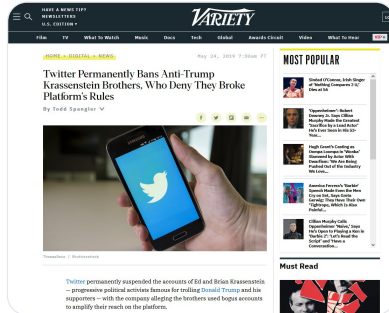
HAVE A NEWS TIP?
NEWSLETTERS
U.S. EDITION

VARIETY

Film TV What To Watch Music Docs Tech Global Awards Circuit Video What To Hear

HOME > DIGITAL > NEWS

May 24, 2019 7:36am PT

Twitter Permanently Bans Anti-Trump Krassenstein Brothers, Who Deny They Broke Platform's Rules

By Todd Spangler

Twitter permanently suspended the accounts of Ed and Brian Krassenstein — progressive political activists famous for trolling Donald Trump and his supporters — with the company alleging the brothers used bogus accounts to amplify their reach on the platform.

MOST POPULAR

Sinéad O'Connor, Irish Singer of 'Nothing Compares 2 U,' Dies at 56

'Oppenheimer': Robert Downey Jr. Says Cillian Murphy Made the Greatest 'Sacrifice by a Lead Actor' He's Ever Seen in His 13-Year...

Hugh Grant's Casting as Oompa-Loompa in 'Wonka' Slammed by Actor With Dwarfism: 'We Are Being Pushed Out of the Industry We Love...

America Ferrera's 'Barbie' Speech Made Even the Men Cry on Set, Ryan Gosling Says: They Have Their Own 'Tightrope, Which Is Also Painful...

Cillian Murphy Calls Oppenheimer 'Naive,' Says He's Open to Playing a Ken in 'Barbie 2': 'Let's Read the Script' and 'Have a Conversation'...

Must Read